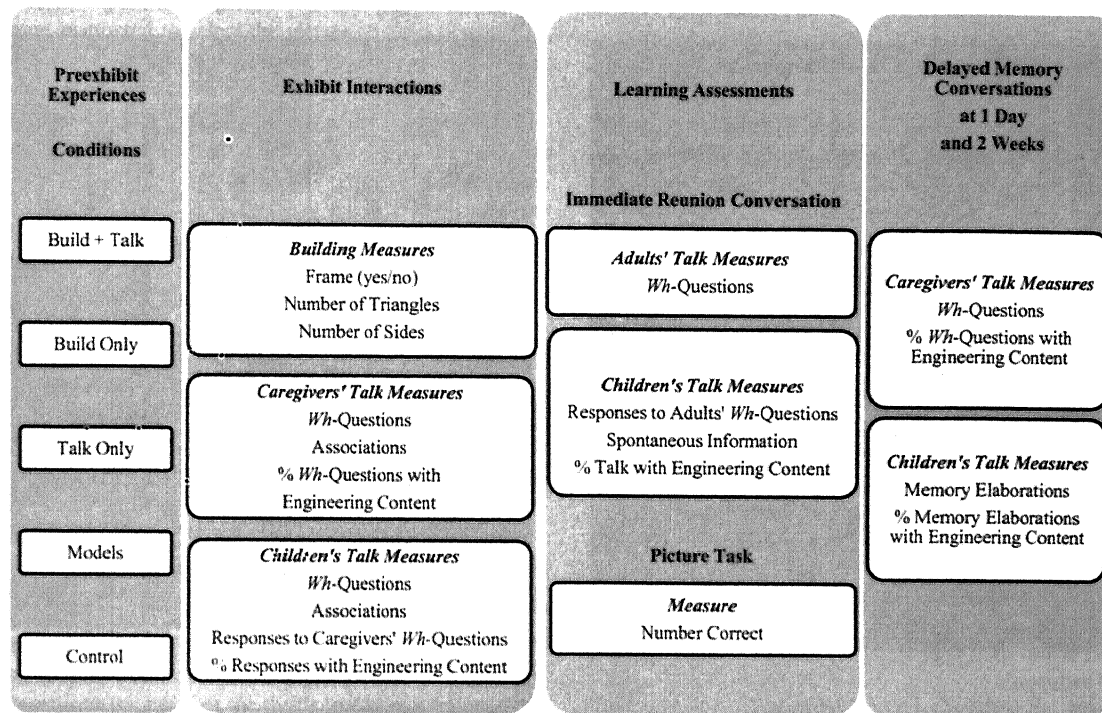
Preexhibit Experiences

Conditions

Build + Talk

Build Only

Talk Only

Models

Control

Exhibit Interactions

Building Measures
Frame (yes/no)
Number of Triangles
Number of Sides

Caregivers' Talk Measures
Wh-Questions
Associations
% Wh-Questions with Engineering Content

Children's Talk Measures
Wh-Questions
Associations
Responses to Caregivers' Wh-Questions
% Responses with Engineering Content

Learning Assessments

Immediate Reunion Conversation

Adults' Talk Measures
Wh-Questions

Children's Talk Measures
Responses to Adults' Wh-Questions
Spontaneous Information
% Talk with Engineering Content

Picture Task

Measure
Number Correct

Delayed Memory Conversations at 1 Day and 2 Weeks

Caregivers' Talk Measures
Wh-Questions
% Wh-Questions with Engineering Content

Children's Talk Measures
Memory Elaborations
% Memory Elaborations with Engineering Content